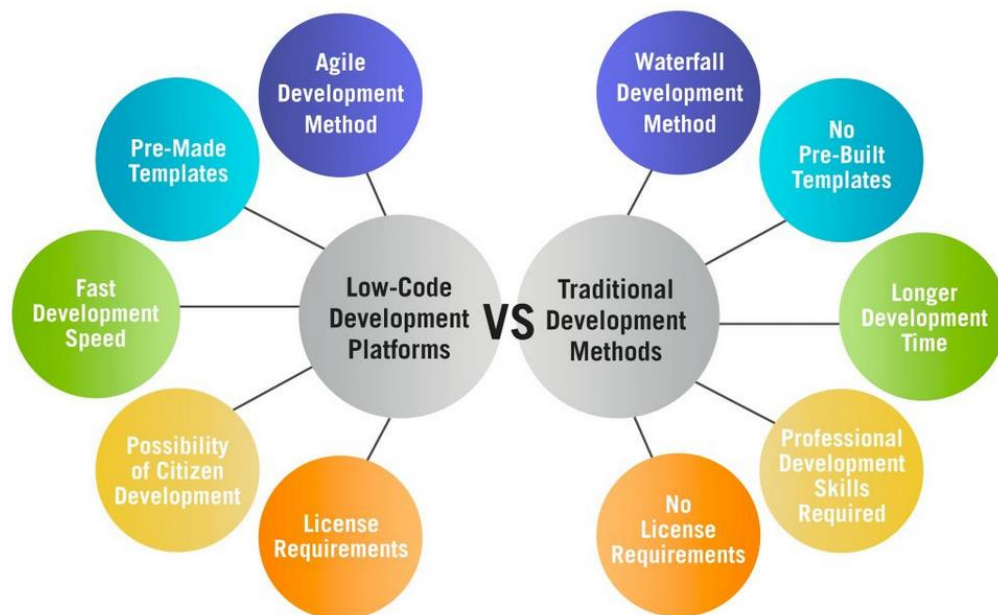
Low-Code Development Platforms

VS

Traditional Development Methods

Agile Development Method

Pre-Made Templates

Fast Development Speed

Possibility of Citizen Development

License Requirements

Waterfall Development Method

No Pre-Built Templates

Longer Development Time

Professional Development Skills Required

No License Requirements